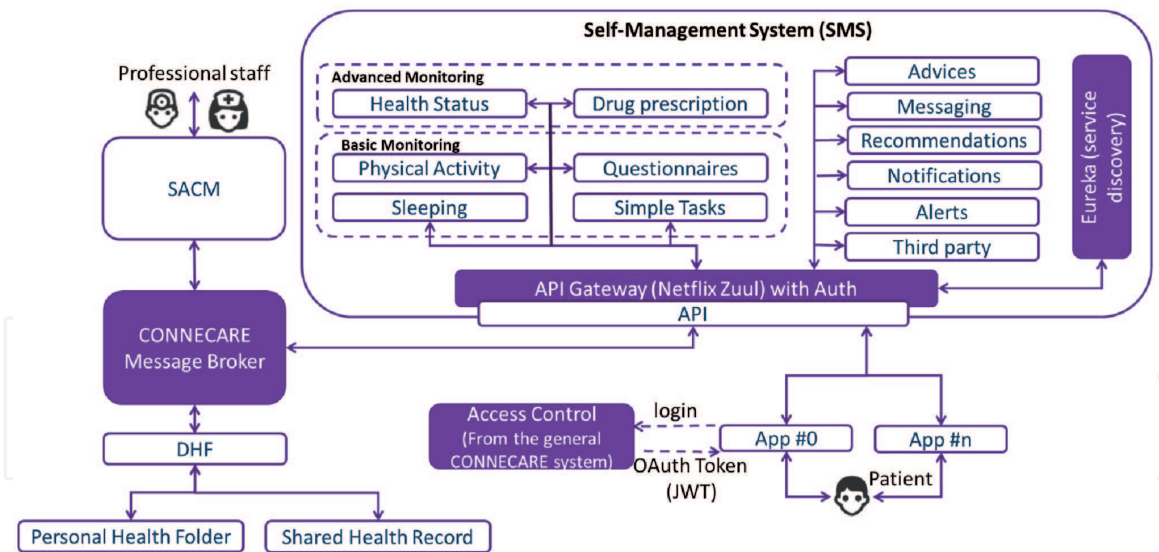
Self-Management System (SMS)

Professional staff

Advanced Monitoring

Health Status

Drug prescription

Basic Monitoring

Physical Activity

Questionnaires

Sleeping

Simple Tasks

Advices

Messaging

Recommendations

Notifications

Alerts

Third party

Eureka (service discovery)

SACM

API Gateway (Netflix Zuul) with Auth

API

CONNECARE Message Broker

Access Control (From the general CONNECARE system)

login

OAuth Token (JWT)

App #0

App #n

Patient

DHF

Personal Health Folder

Shared Health Record